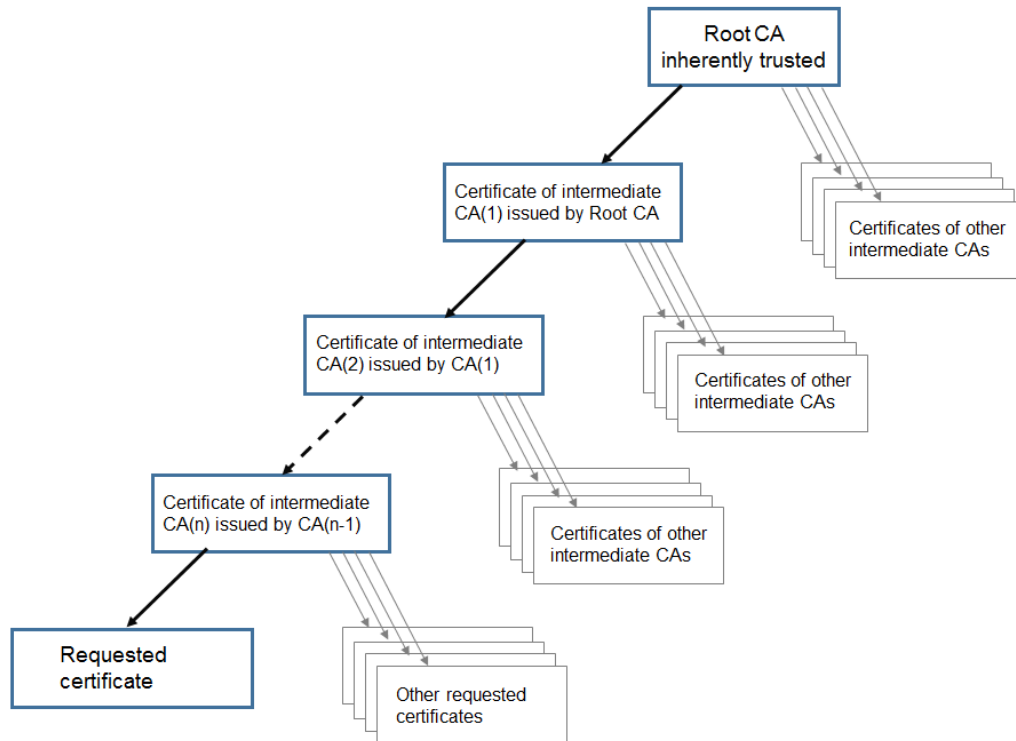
Root CA
inherently trusted

Certificates of other intermediate CAs

Certificate of intermediate CA(1) issued by Root CA

Certificates of other intermediate CAs

Certificate of intermediate CA(2) issued by CA(1)

Certificates of other intermediate CAs

Certificate of intermediate CA(n) issued by CA(n-1)

Requested certificate

Other requested certificates